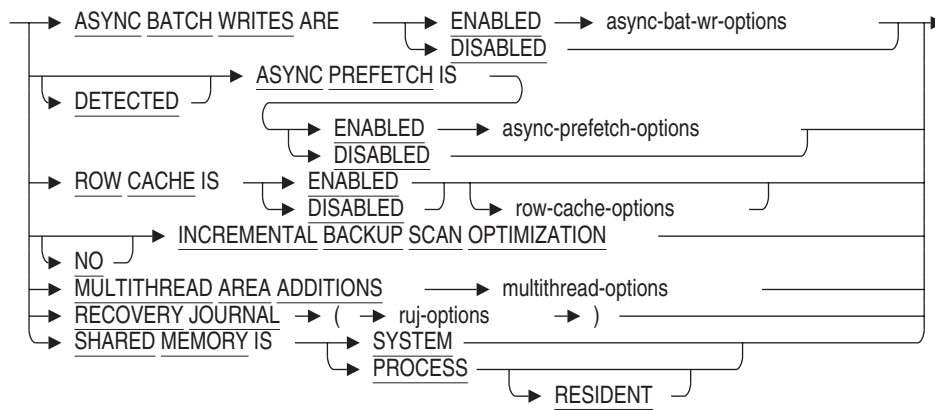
ASYNC BATCH WRITES ARE
ENABLED
async-bat-wr-options
DISABLED
DETECTED
ASYNC PREFETCH IS
ENABLED
async-prefetch-options
DISABLED
ROW CACHE IS
ENABLED
DISABLED
row-cache-options
NO
INCREMENTAL BACKUP SCAN OPTIMIZATION
MULTITHREAD AREA ADDITIONS
multithread-options
RECOVERY JOURNAL
(
ruj-options
)
SHARED MEMORY IS
SYSTEM
PROCESS
RESIDENT